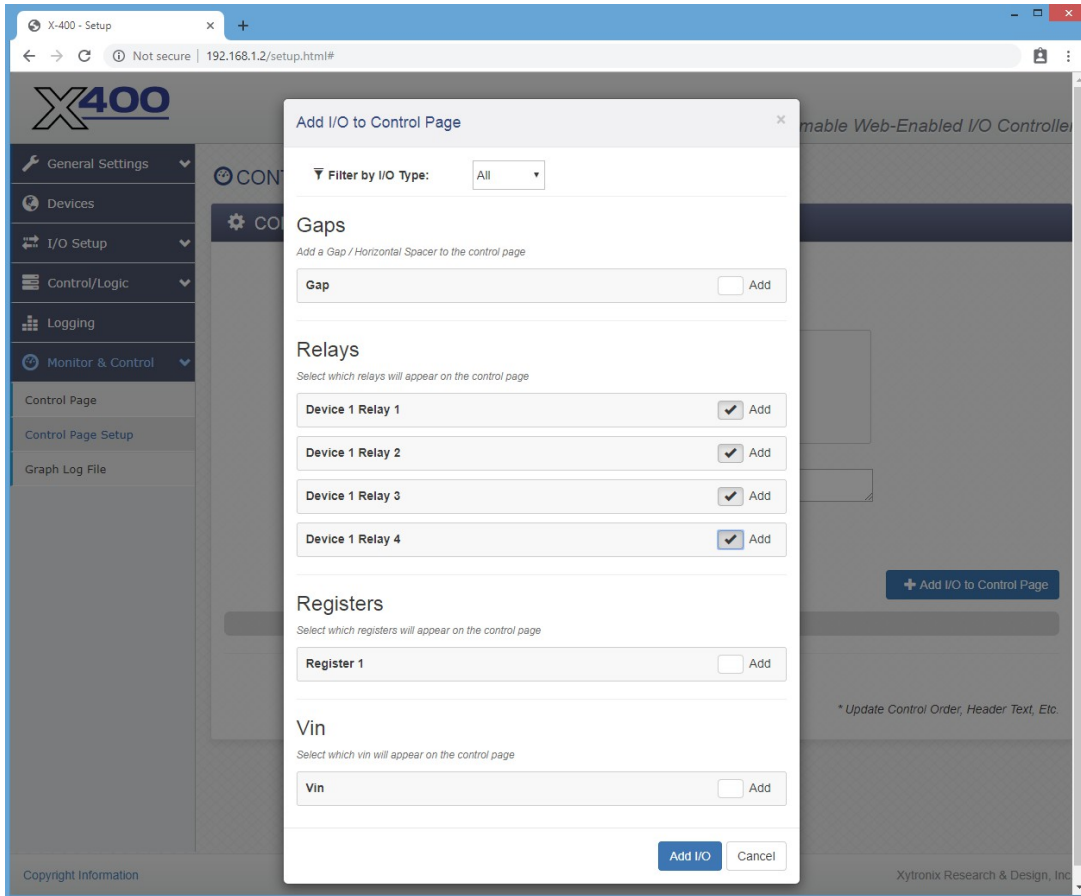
X-400 - Setup × +

Not secure | 192.168.1.2/setup.html#

X400

mable Web-Enabled I/O Controller

General Settings

Devices

I/O Setup

Control/Logic

Logging

Monitor & Control

Control Page

Control Page Setup

Graph Log File

CONT

CO

Add I/O to Control Page

* Update Control Order, Header Text, Etc.

Copyright Information

Xytronix Research & Design, Inc

Add I/O to Control Page ×

Filter by I/O Type: All

Gaps

Add a Gap / Horizontal Spacer to the control page

Gap Add

Relays

Select which relays will appear on the control page

Device 1 Relay 1 Add

Device 1 Relay 2 Add

Device 1 Relay 3 Add

Device 1 Relay 4 Add

Registers

Select which registers will appear on the control page

Register 1 Add

Vin

Select which vin will appear on the control page

Vin Add

Add I/O Cancel